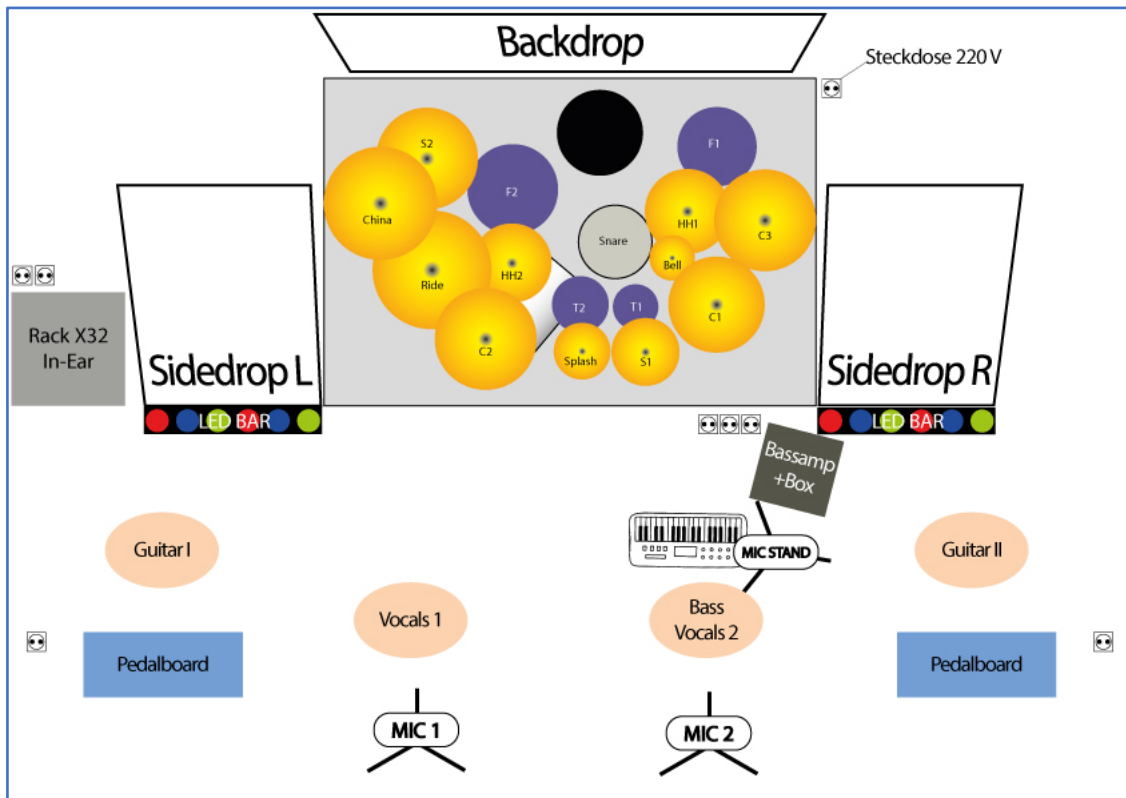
Backdrop

Steckdose 220 V

S2

China

Ride

F2

HH2

C2

Snare

T2

T1

Splash

S1

F1

HH1

Bell

C3

C1

Rack X32
In-Ear

Sidedrop L

LED BAR

Sidedrop R

LED BAR

Bassamp
+Box

MIC STAND

Guitar I

Vocals 1

Bass
Vocals 2

Guitar II

Pedalboard

Pedalboard

MIC 1

MIC 2